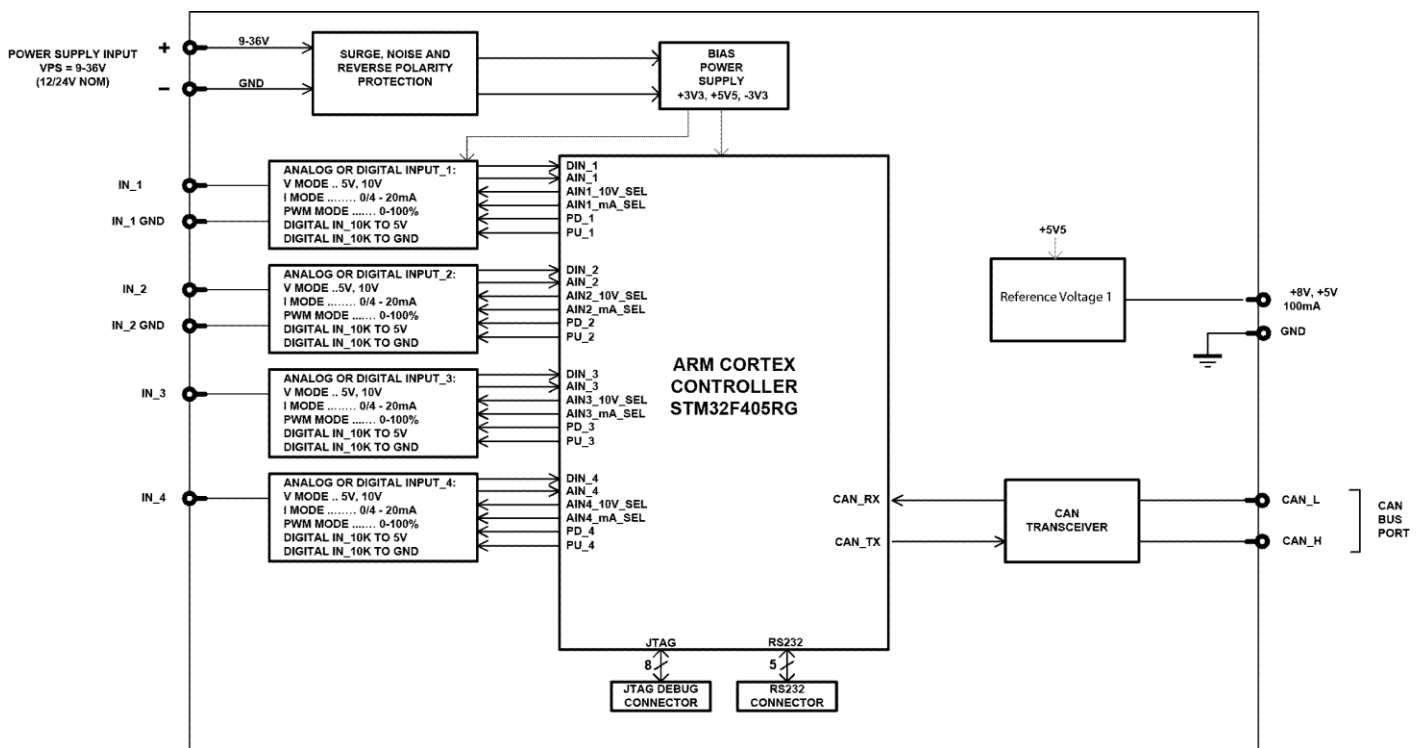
POWER SUPPLY INPUT
VPS = 9-36V
(12/24V NOM)

+
–

9-36V
GND

SURGE, NOISE AND REVERSE POLARITY PROTECTION

BIAS POWER SUPPLY
+3V3, +5V5, -3V3

IN_1
IN_1 GND

ANALOG OR DIGITAL INPUT_1:
V MODE .. 5V, 10V
I MODE ........ 0/4 - 20mA
PWM MODE ....... 0-100%
DIGITAL IN_10K TO 5V
DIGITAL IN_10K TO GND

DIN_1
AIN_1
AIN1_10V_SEL
AIN1_mA_SEL
PD_1
PU_1

IN_2
IN_2 GND

ANALOG OR DIGITAL INPUT_2:
V MODE ..5V, 10V
I MODE ........ 0/4 - 20mA
PWM MODE ....... 0-100%
DIGITAL IN_10K TO 5V
DIGITAL IN_10K TO GND

DIN_2
AIN_2
AIN2_10V_SEL
AIN2_mA_SEL
PD_2
PU_2

IN_3

ANALOG OR DIGITAL INPUT_3:
V MODE .. 5V, 10V
I MODE ........ 0/4 - 20mA
PWM MODE ....... 0-100%
DIGITAL IN_10K TO 5V
DIGITAL IN_10K TO GND

DIN_3
AIN_3
AIN3_10V_SEL
AIN3_mA_SEL
PD_3
PU_3

IN_4

ANALOG OR DIGITAL INPUT_4:
V MODE .. 5V, 10V
I MODE ........ 0/4 - 20mA
PWM MODE ....... 0-100%
DIGITAL IN_10K TO 5V
DIGITAL IN_10K TO GND

DIN_4
AIN_4
AIN4_10V_SEL
AIN4_mA_SEL
PD_4
PU_4

ARM CORTEX
CONTROLLER
STM32F405RG

+5V5
Reference Voltage 1
+8V, +5V
100mA
GND

CAN_RX
CAN_TX
CAN TRANSCEIVER
CAN_L
CAN_H
CAN BUS PORT

JTAG
8
RS232
5
JTAG DEBUG CONNECTOR
RS232 CONNECTOR